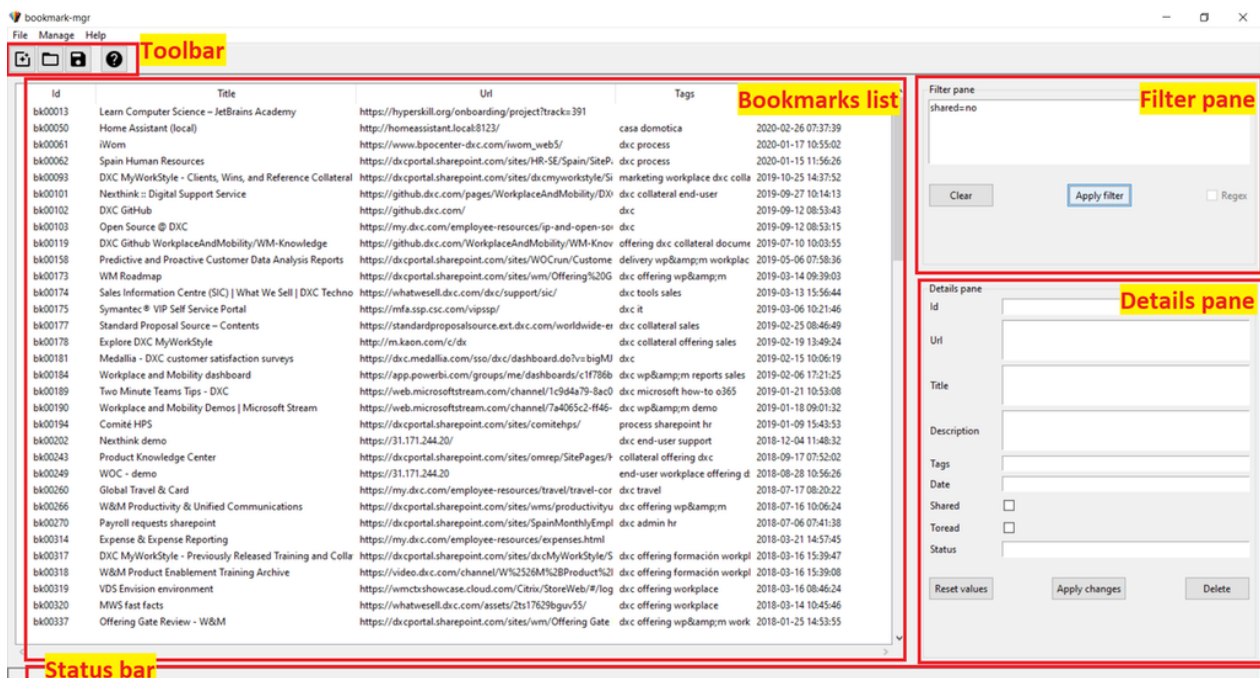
bookmark-mgr

File Manage Help

Toolbar

Bookmarks list

| Id | Title | Url | Tags | |
|---|---|---|---|---|
| bk00013 | Learn Computer Science – JetBrains Academy | https://hyperskill.org/onboarding/project?track=391 | | |
| bk00050 | Home Assistant (local) | http://homeassistant.local:8123/ | casa domotica | 2020-02-26 07:37:39 |
| bk00061 | iWom | https://www.bpocenter-dxc.com/iwom_web5/ | dxc process | 2020-01-17 10:55:02 |
| bk00062 | Spain Human Resources | https://dxcportal.sharepoint.com/sites/HR-SE/Spain/SiteP | dxc process | 2020-01-15 11:56:26 |
| bk00093 | DXC MyWorkStyle - Clients, Wins, and Reference Collateral | https://dxcportal.sharepoint.com/sites/dxcmyworkstyle/Si | marketing workplace dxc colla | 2019-10-25 14:37:52 |
| bk00101 | Nexthink :: Digital Support Service | https://github.dxc.com/pages/WorkplaceAndMobility/DX | dxc collateral end-user | 2019-09-27 10:14:13 |
| bk00102 | DXC GitHub | https://github.dxc.com/ | dxc | 2019-09-12 08:53:43 |
| bk00103 | Open Source @ DXC | https://my.dxc.com/employee-resources/ip-and-open-so | dxc | 2019-09-12 08:53:15 |
| bk00119 | DXC Github WorkplaceAndMobility/WM-Knowledge | https://github.dxc.com/WorkplaceAndMobility/WM-Knov | offering dxc collateral docume | 2019-07-10 10:03:55 |
| bk00158 | Predictive and Proactive Customer Data Analysis Reports | https://dxcportal.sharepoint.com/sites/WOCrun/Custome | delivery wp&amp;m workplac | 2019-05-06 07:58:36 |
| bk00173 | WM Roadmap | https://dxcportal.sharepoint.com/sites/wm/Offering%20G | dxc offering wp&amp;m | 2019-03-14 09:39:03 |
| bk00174 | Sales Information Centre (SIC) \| What We Sell \| DXC Techno | https://whatwesell.dxc.com/dxc/support/sic/ | dxc tools sales | 2019-03-13 15:56:44 |
| bk00175 | Symantec® VIP Self Service Portal | https://mfa.ssp.csc.com/vipssp/ | dxc it | 2019-03-06 10:21:46 |
| bk00177 | Standard Proposal Source – Contents | https://standardproposalsource.ext.dxc.com/worldwide-e | dxc collateral sales | 2019-02-25 08:46:49 |
| bk00178 | Explore DXC MyWorkStyle | http://m.kaon.com/c/dx | dxc collateral offering sales | 2019-02-19 13:49:24 |
| bk00181 | Medallia - DXC customer satisfaction surveys | https://dxc.medallia.com/sso/dxc/dashboard.do?v=bigM | dxc | 2019-02-15 10:06:19 |
| bk00184 | Workplace and Mobility dashboard | https://app.powerbi.com/groups/me/dashboards/c1f786b | dxc wp&amp;m reports sales | 2019-02-06 17:21:25 |
| bk00189 | Two Minute Teams Tips - DXC | https://web.microsoftstream.com/channel/1c9d4a79-8ac0 | dxc microsoft how-to o365 | 2019-01-21 10:53:08 |
| bk00190 | Workplace and Mobility Demos \| Microsoft Stream | https://web.microsoftstream.com/channel/7a4065c2-ff46 | dxc wp&amp;m demo | 2019-01-18 09:01:32 |
| bk00194 | Comité HPS | https://dxcportal.sharepoint.com/sites/comitehps/ | process sharepoint hr | 2019-01-09 15:43:53 |
| bk00202 | Nexthink demo | https://31.171.244.20/ | dxc end-user support | 2018-12-04 11:48:32 |
| bk00243 | Product Knowledge Center | https://dxcportal.sharepoint.com/sites/omrep/SitePages/ | collateral offering dxc | 2018-09-17 07:52:02 |
| bk00249 | WOC - demo | https://31.171.244.20 | end-user workplace offering d | 2018-08-28 10:56:26 |
| bk00260 | Global Travel & Card | https://my.dxc.com/employee-resources/travel/travel-cor | dxc travel | 2018-07-17 08:20:22 |
| bk00266 | W&M Productivity & Unified Communications | https://dxcportal.sharepoint.com/sites/wms/productivityu | dxc offering wp&amp;m | 2018-07-16 10:06:24 |
| bk00270 | Payroll requests sharepoint | https://dxcportal.sharepoint.com/sites/SpainMonthlyEmpl | dxc admin hr | 2018-07-06 07:41:38 |
| bk00314 | Expense & Expense Reporting | https://my.dxc.com/employee-resources/expenses.html | | 2018-03-21 14:57:45 |
| bk00317 | DXC MyWorkStyle - Previously Released Training and Colla | https://dxcportal.sharepoint.com/sites/dxcMyWorkStyle/S | dxc offering formación workpl | 2018-03-16 15:39:47 |
| bk00318 | W&M Product Enablement Training Archive | https://video.dxc.com/channel/W%2526M%2BProduct%2 | dxc offering formación workpl | 2018-03-16 15:39:08 |
| bk00319 | VDS Envision environment | https://wmctxshowcase.cloud.com/Citrix/StoreWeb/#/log | dxc offering workplace | 2018-03-16 08:46:24 |
| bk00320 | MWS fast facts | https://whatwesell.dxc.com/assets/2ts17629bguv55/ | dxc offering workplace | 2018-03-14 10:45:46 |
| bk00337 | Offering Gate Review - W&M | https://dxcportal.sharepoint.com/sites/wm/Offering Gate | dxc offering wp&amp;m work | 2018-01-25 14:53:55 |

Filter pane
Filter pane
shared=no

Clear Apply filter Regex

Details pane
Details pane
Id
Url
Title
Description
Tags
Date
Shared
Toread
Status

Reset values Apply changes Delete

Status bar